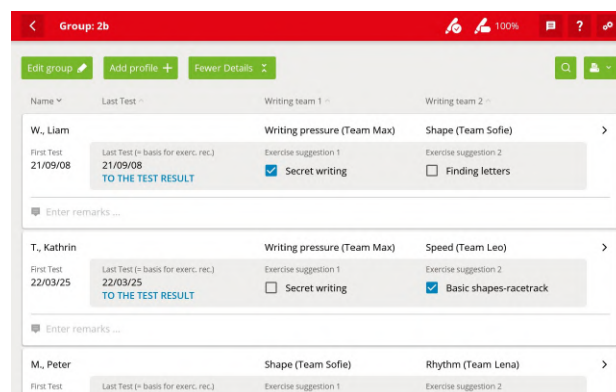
Group: 2b

100%

Edit group

Add profile

Fewer Details

Name

Last Test

Writing team 1

Writing team 2

W., Liam

Writing pressure (Team Max)

Shape (Team Sofie)

First Test
21/09/08

Last Test (= basis for exerc. rec.)
21/09/08
TO THE TEST RESULT

Exercise suggestion 1
Secret writing

Exercise suggestion 2
Finding letters

Enter remarks ...

T., Kathrin

Writing pressure (Team Max)

Speed (Team Leo)

First Test
22/03/25

Last Test (= basis for exerc. rec.)
22/03/25
TO THE TEST RESULT

Exercise suggestion 1
Secret writing

Exercise suggestion 2
Basic shapes-racetrack

Enter remarks ...

M., Peter

Shape (Team Sofie)

Rhythm (Team Lena)

First Test

Last Test (= basis for exerc. rec.)

Exercise suggestion 1

Exercise suggestion 2